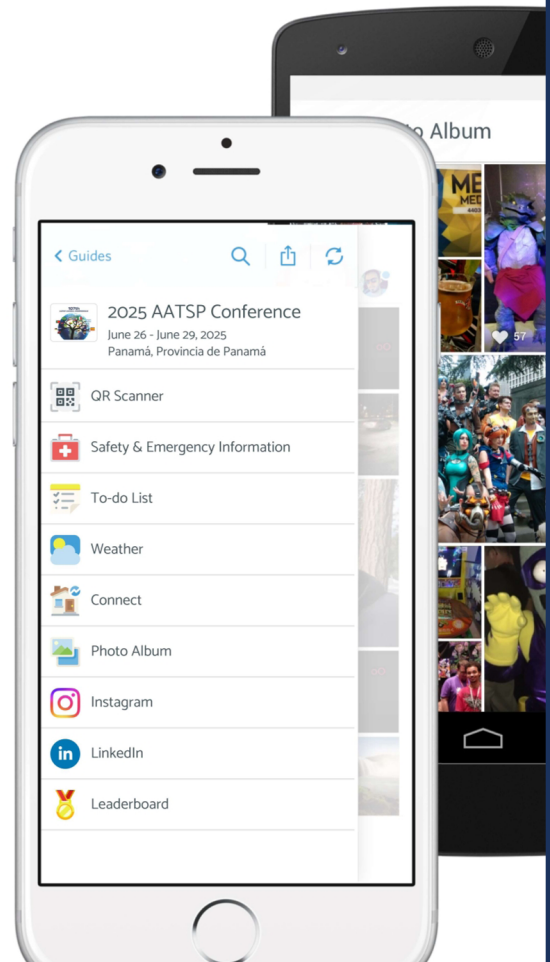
o Album

ME
MED

57

< Guides

2025 AATSP Conference
June 26 - June 29, 2025
Panamá, Provincia de Panamá

QR Scanner

Safety & Emergency Information

To-do List

Weather

Connect

Photo Album

Instagram

LinkedIn

Leaderboard